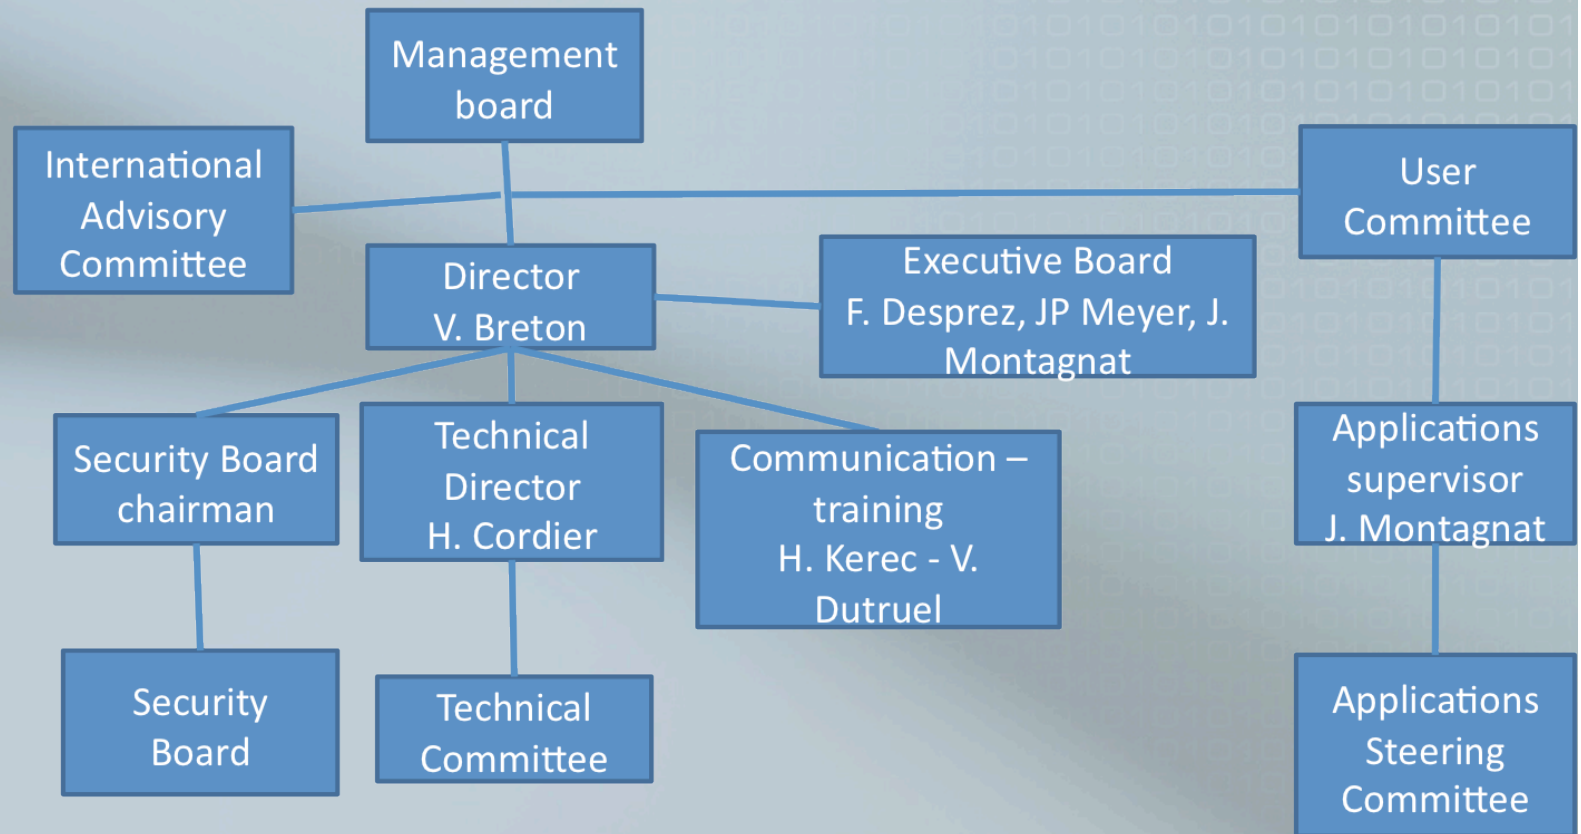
Management board

International Advisory Committee

User Committee

Director V. Breton

Executive Board F. Desprez, JP Meyer, J. Montagnat

Security Board chairman

Technical Director H. Cordier

Communication – training H. Kerec - V. Dutruel

Applications supervisor J. Montagnat

Security Board

Technical Committee

Applications Steering Committee